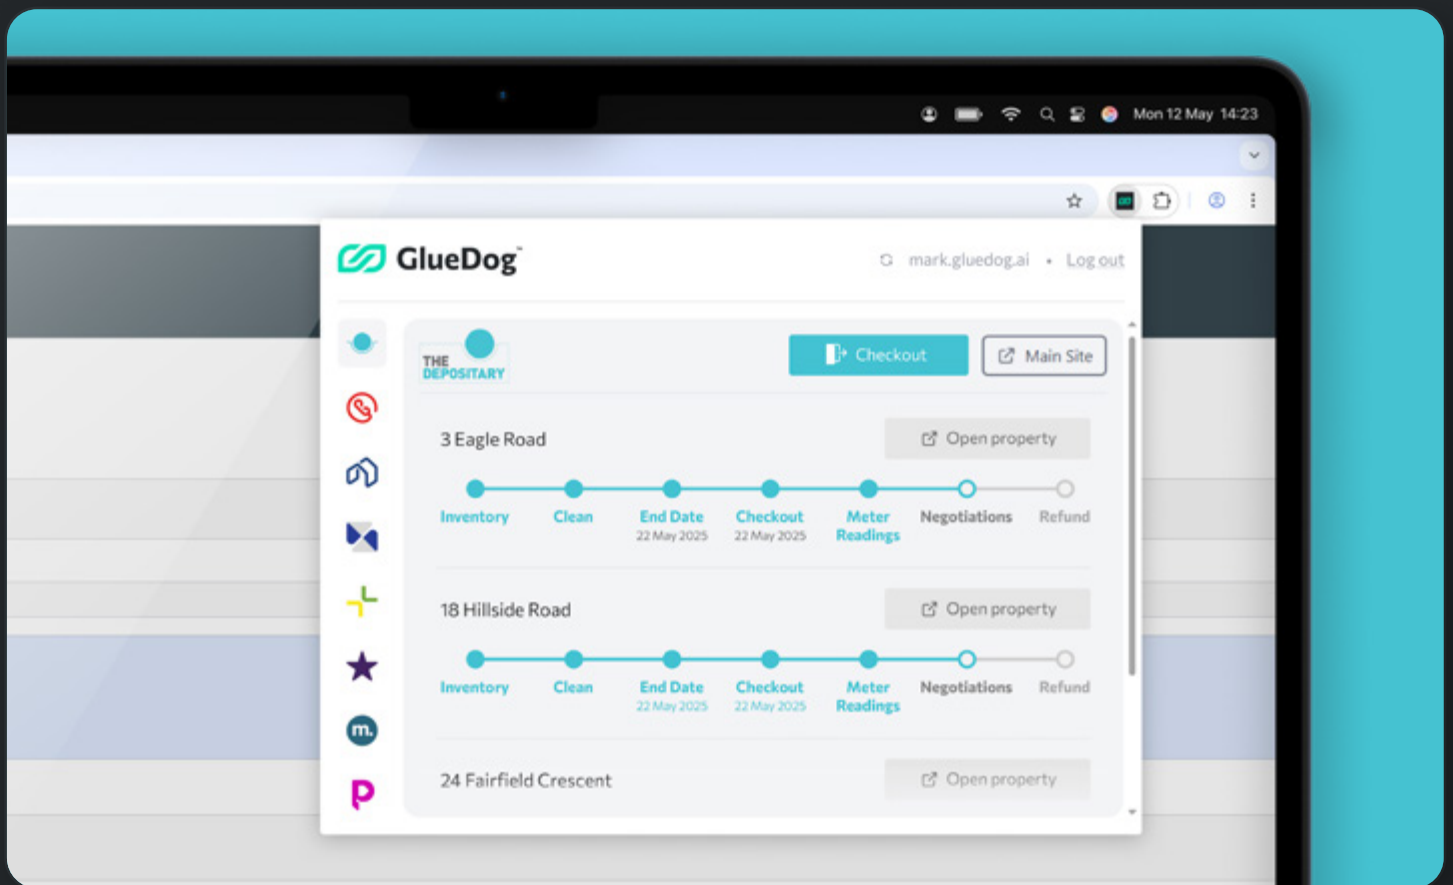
Mon 12 May 14:23

GlueDog™

mark.gluedog.ai • Log out

THE DEPOSITARY

Checkout

Main Site

3 Eagle Road

Open property

Inventory
Clean
End Date
22 May 2025
Checkout
22 May 2025
Meter Readings
Negotiations
Refund

18 Hillside Road

Open property

Inventory
Clean
End Date
22 May 2025
Checkout
22 May 2025
Meter Readings
Negotiations
Refund

24 Fairfield Crescent

Open property

m.